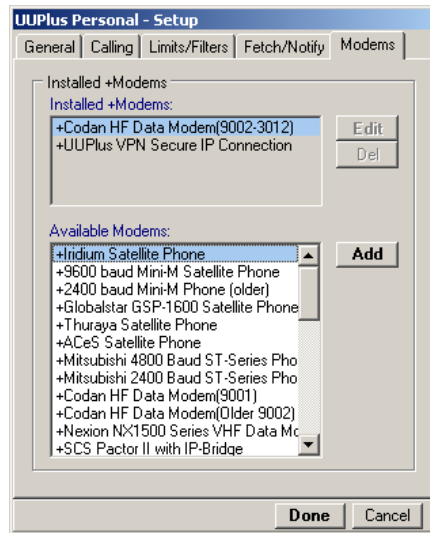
UUPlus Personal - Setup

General | Calling | Limits/Filters | Fetch/Notify | Modems

Installed +Modems

Installed +Modems:

+Codan HF Data Modem(9002-3012)
+UUPlus VPN Secure IP Connection

Edit

Del

Available Modems:

+Iridium Satellite Phone
+9600 baud Mini-M Satellite Phone
+2400 baud Mini-M Phone (older)
+Globalstar GSP-1600 Satellite Phone
+Thuraya Satellite Phone
+ACeS Satellite Phone
+Mitsubishi 4800 Baud ST-Series Pho
+Mitsubishi 2400 Baud ST-Series Pho
+Codan HF Data Modem(9001)
+Codan HF Data Modem(Older 9002)
+Nexion NX1500 Series VHF Data Mo
+SCS Pactor II with IP-Bridge

Add

Done

Cancel